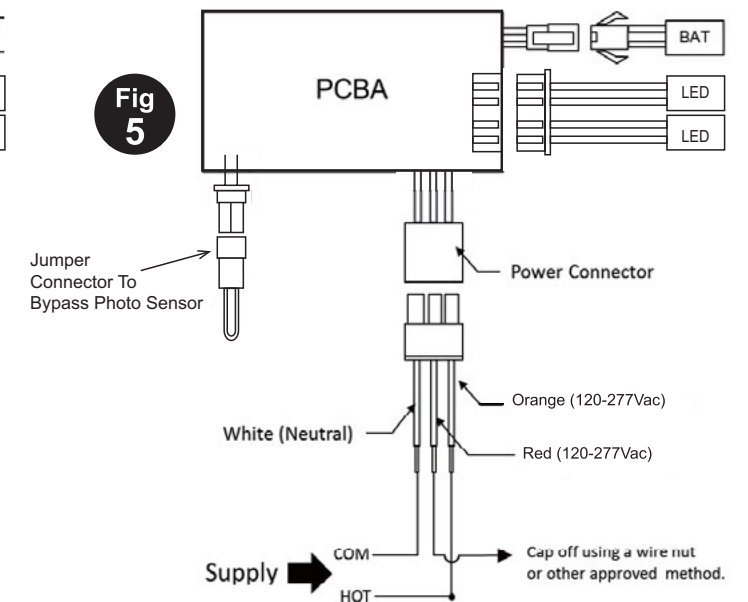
Fig
5

PCBA

BAT

LED

LED

Jumper Connector To Bypass Photo Sensor

Power Connector

Orange (120-277Vac)

White (Neutral)

Red (120-277Vac)

Supply

COM

HOT

Cap off using a wire nut or other approved method.